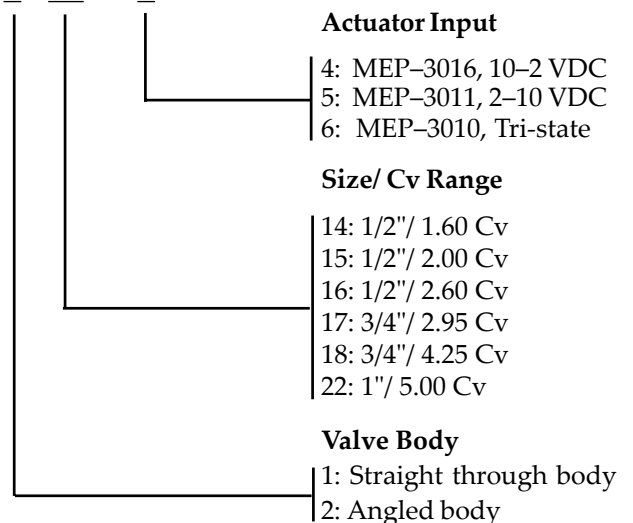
Actuator Input

4: MEP–3016, 10–2 VDC
5: MEP–3011, 2–10 VDC
6: MEP–3010, Tri-state

Size/ Cv Range

14: 1/2"/ 1.60 Cv
15: 1/2"/ 2.00 Cv
16: 1/2"/ 2.60 Cv
17: 3/4"/ 2.95 Cv
18: 3/4"/ 4.25 Cv
22: 1"/ 5.00 Cv

Valve Body

1: Straight through body
2: Angled body